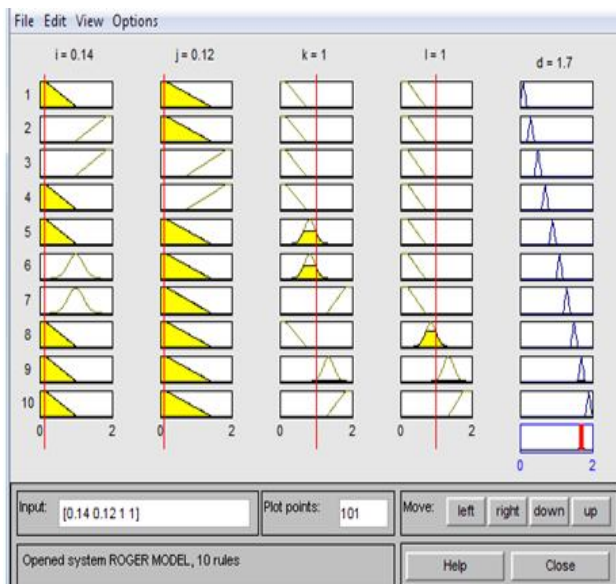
File Edit View Options

i = 0.14
j = 0.12
k = 1
l = 1
d = 1.7

1
2
3
4
5
6
7
8
9
10

0
2
0
2
0
2
0
2
0
2

Input: [0.14 0.12 1 1]
Plot points: 101
Move: left right down up

Opened system ROGER MODEL, 10 rules

Help
Close